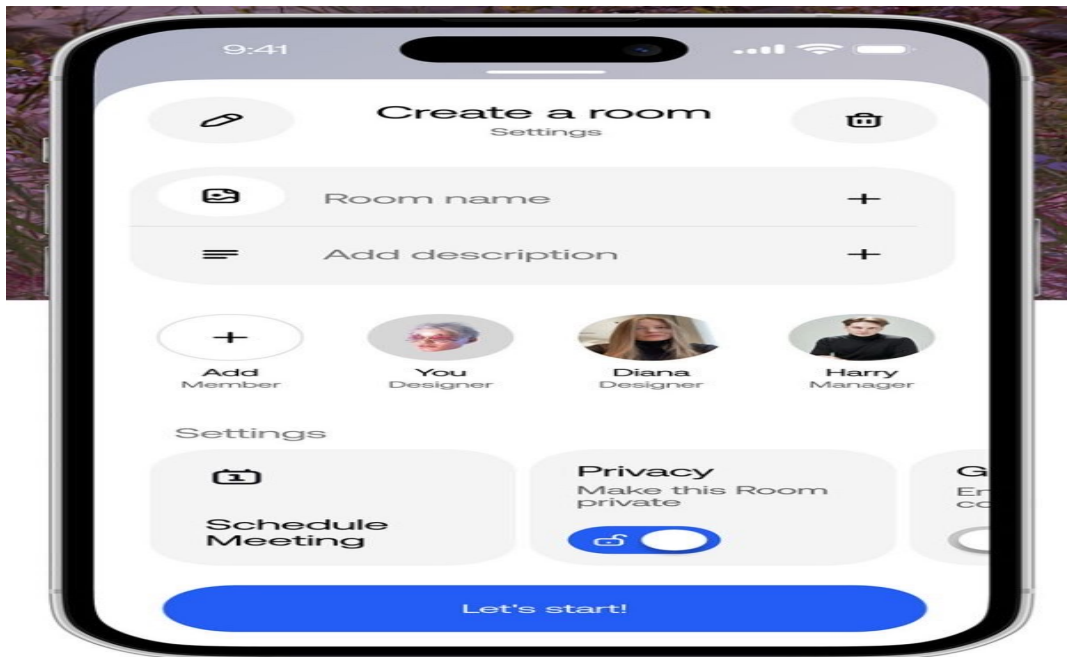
9:41

Create a room
Settings

Room name +

Add description +

+
Add
Member

You
Designer

Diana
Designer

Harry
Manager

Settings

Schedule Meeting

Privacy
Make this Room private

G
En
co

Let's start!